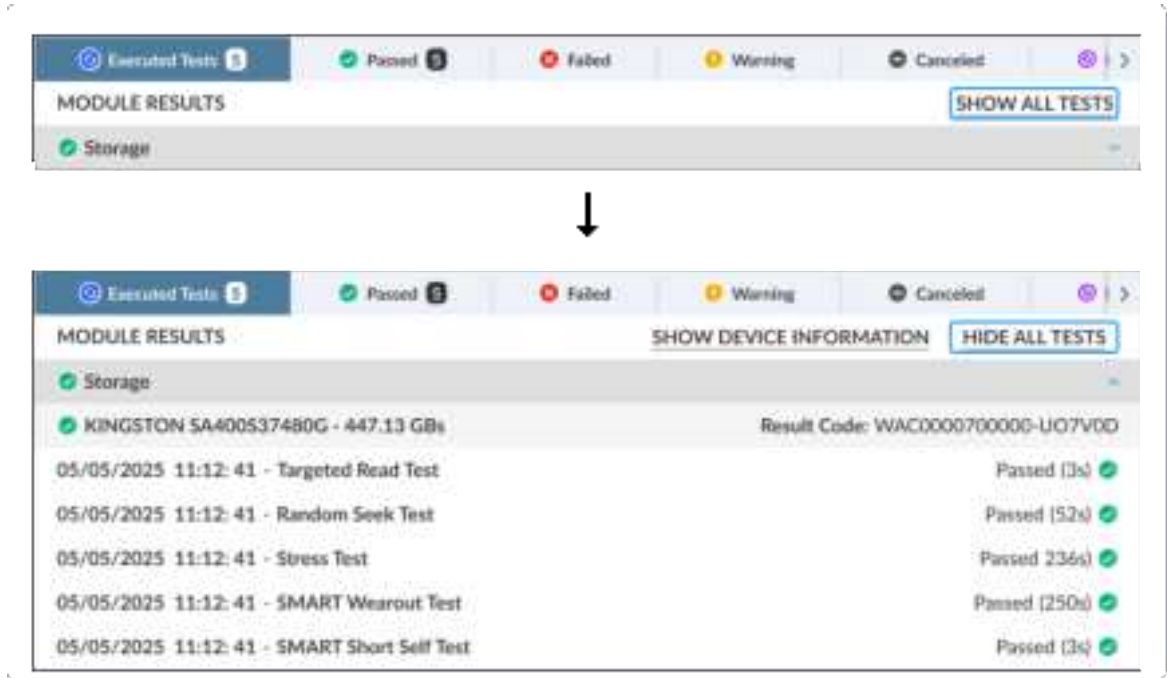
Executed Tests 5 | Passed 5 | Failed | Warning | Canceled

MODULE RESULTS

SHOW ALL TESTS

Storage

Executed Tests 5 | Passed 5 | Failed | Warning | Canceled

MODULE RESULTS

SHOW DEVICE INFORMATION

HIDE ALL TESTS

Storage

KINGSTON SA400S37480G - 447.13 GBs

Result Code: WAC0000700000-UO7V0D

05/05/2025 11:12: 41 - Targeted Read Test

Passed (3s)

05/05/2025 11:12: 41 - Random Seek Test

Passed (52s)

05/05/2025 11:12: 41 - Stress Test

Passed 236s)

05/05/2025 11:12: 41 - SMART Wearout Test

Passed (250s)

05/05/2025 11:12: 41 - SMART Short Self Test

Passed (3s)